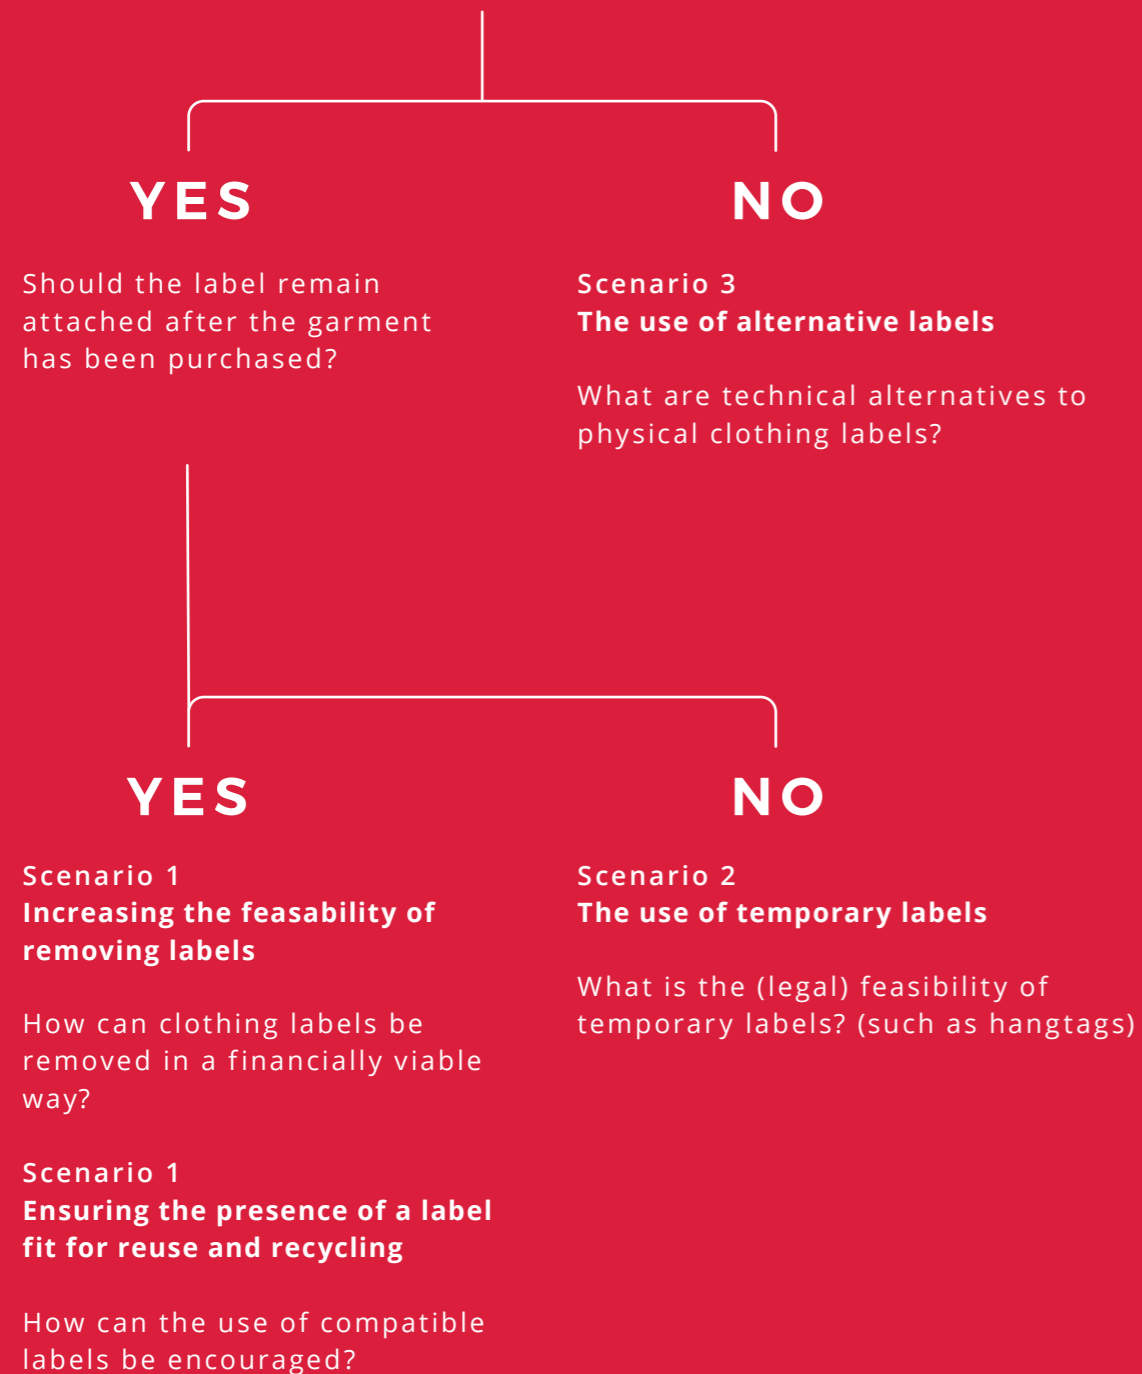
YES

NO

Should the label remain attached after the garment has been purchased?

Scenario 3
The use of alternative labels

What are technical alternatives to physical clothing labels?

YES

NO

Scenario 1
Increasing the feasability of removing labels

How can clothing labels be removed in a financially viable way?

Scenario 1
Ensuring the presence of a label fit for reuse and recycling

How can the use of compatible labels be encouraged?

Scenario 2
The use of temporary labels

What is the (legal) feasibility of temporary labels? (such as hangtags)